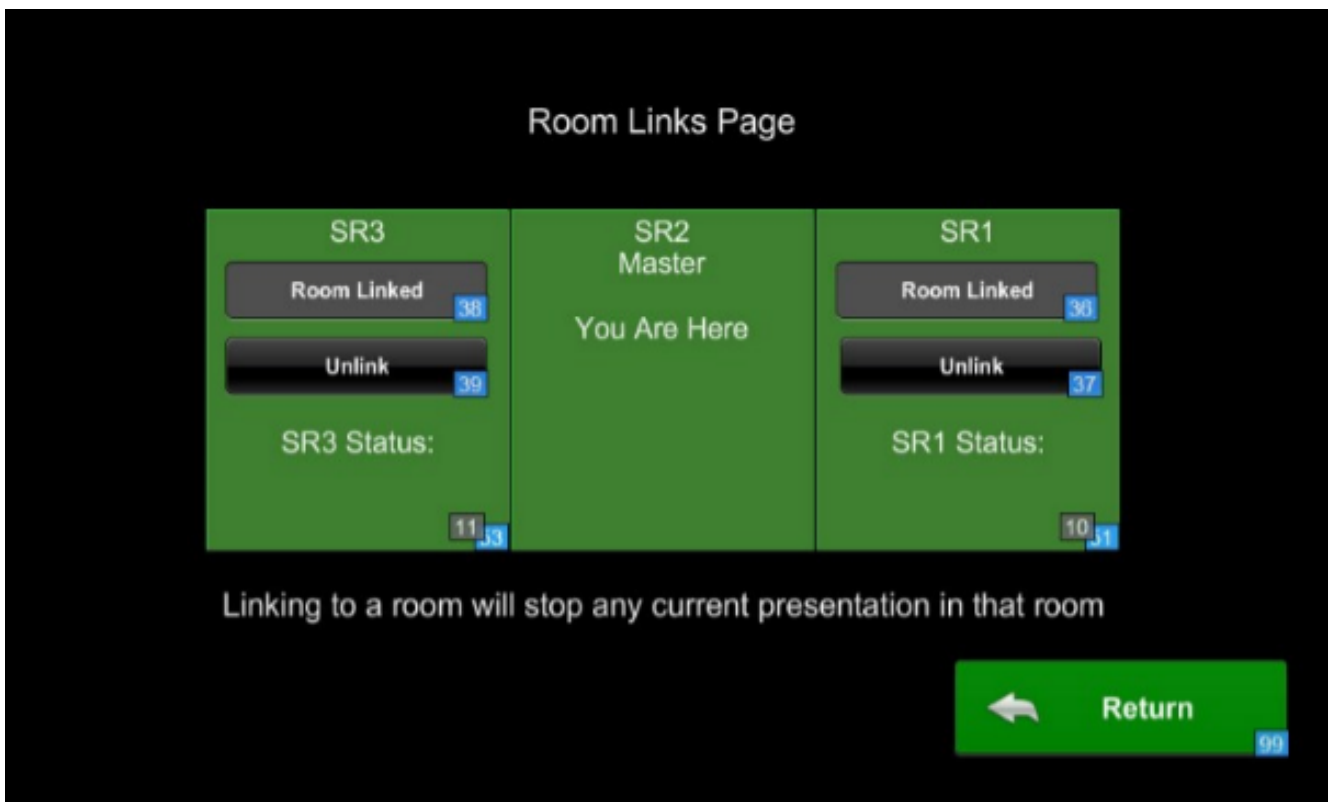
Room Links Page

SR3

Room Linked 38

Unlink 39

SR3 Status:

11 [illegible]3

SR2
Master

You Are Here

SR1

Room Linked 36

Unlink 37

SR1 Status:

10 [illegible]1

Linking to a room will stop any current presentation in that room

Return 99